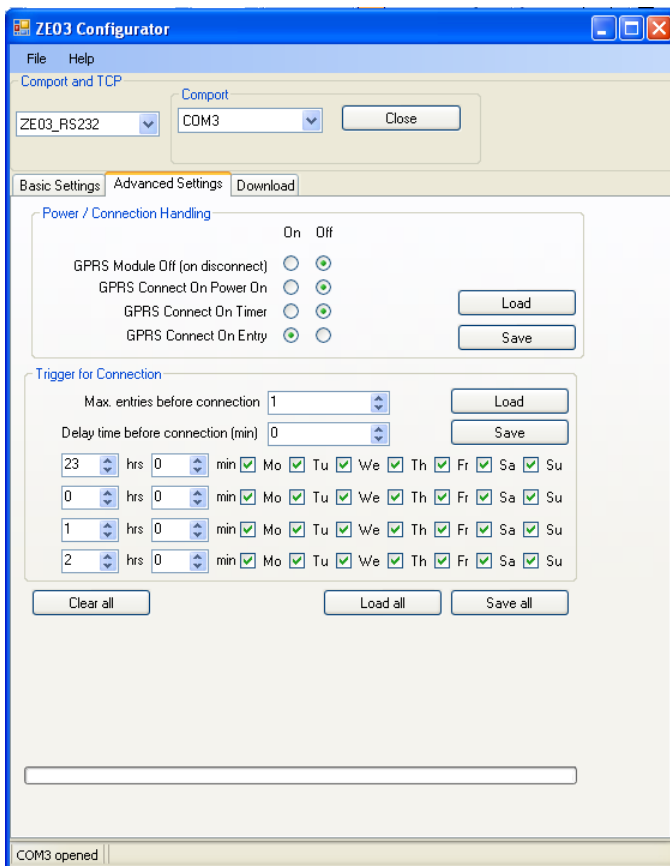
ZE03 Configurator

File Help

Comport and TCP

ZE03_RS232

Comport

COM3

Close

Basic Settings | Advanced Settings | Download

Power / Connection Handling

On Off

GPRS Module Off (on disconnect)

GPRS Connect On Power On

GPRS Connect On Timer

GPRS Connect On Entry

Load

Save

Trigger for Connection

Max. entries before connection 1

Load

Delay time before connection (min) 0

Save

23 hrs 0 min Mo Tu We Th Fr Sa Su

0 hrs 0 min Mo Tu We Th Fr Sa Su

1 hrs 0 min Mo Tu We Th Fr Sa Su

2 hrs 0 min Mo Tu We Th Fr Sa Su

Clear all

Load all

Save all

COM3 opened